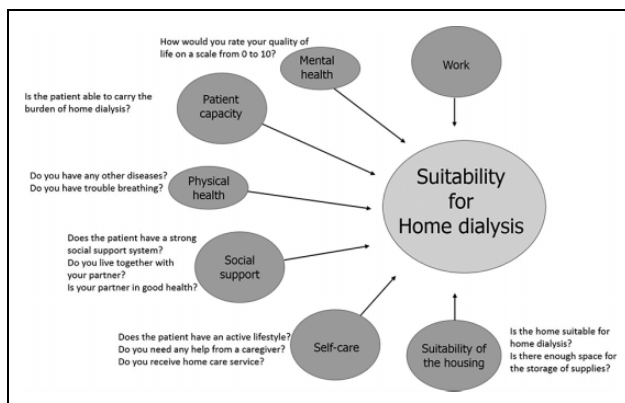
How would you rate your quality of life on a scale from 0 to 10?

Mental health

Work

Is the patient able to carry the burden of home dialysis?

Patient capacity

Suitability for Home dialysis

Do you have any other diseases?
Do you have trouble breathing?

Physical health

Does the patient have a strong social support system?
Do you live together with your partner?
Is your partner in good health?

Social support

Does the patient have an active lifestyle?
Do you need any help from a caregiver?
Do you receive home care service?

Self-care

Suitability of the housing

Is the home suitable for home dialysis?
Is there enough space for the storage of supplies?